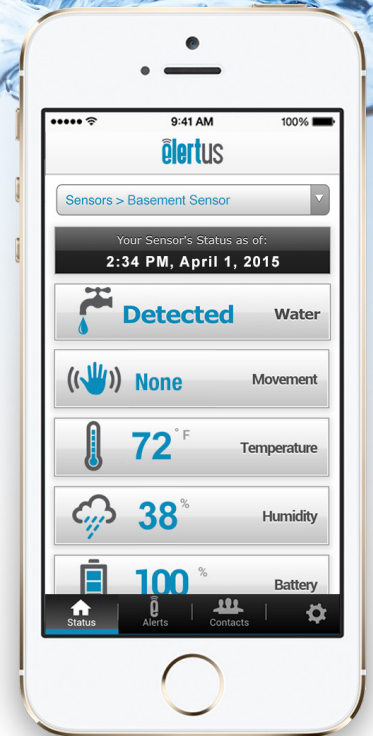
9:41 AM
100%

elertus

Sensors > Basement Sensor

Your Sensor's Status as of:
2:34 PM, April 1, 2015

Detected Water

None Movement

72 °F Temperature

38 % Humidity

100 % Battery

Status
Alerts
Contacts